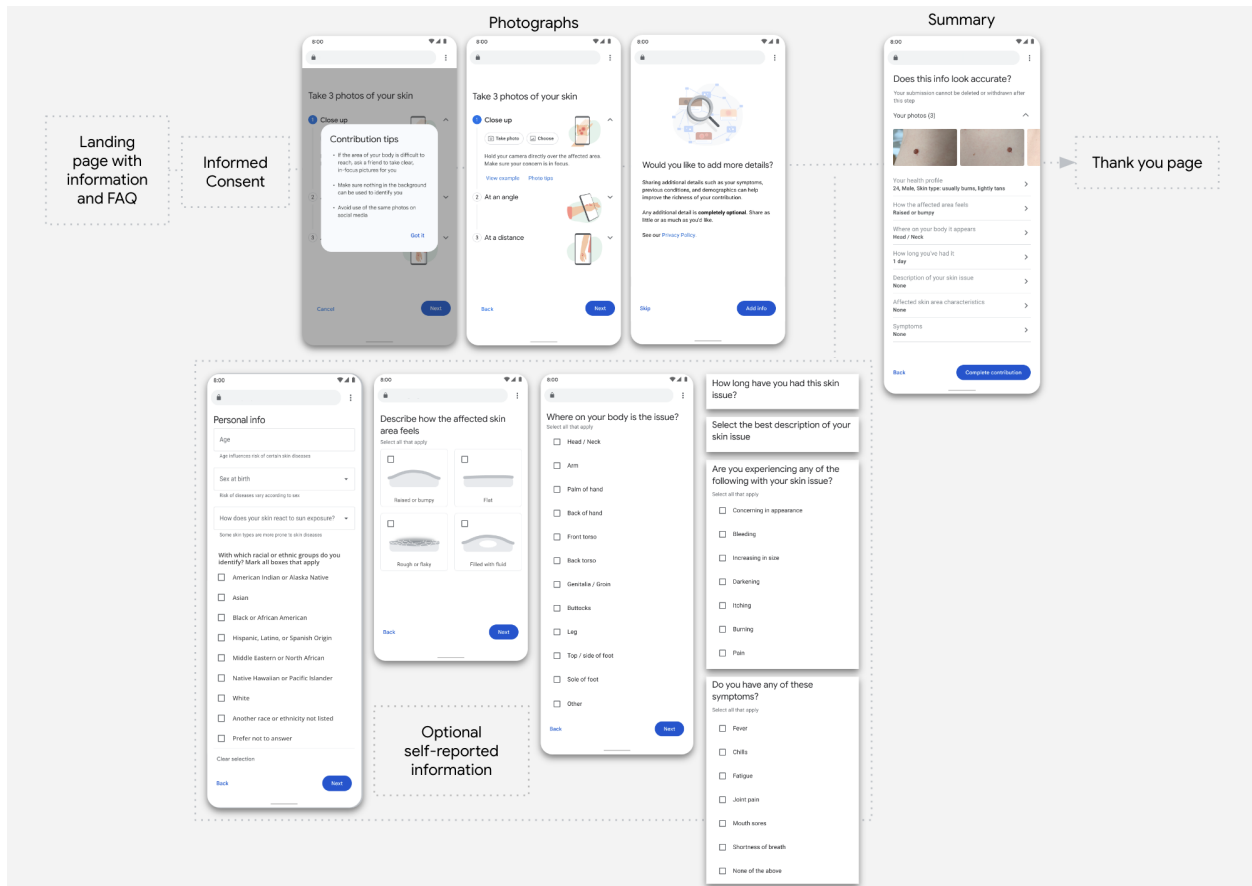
Landing page with information and FAQ

Informed Consent

Photographs

8:00

Take 3 photos of your skin

1 Close up

Contribution tips

• If the area of your body is difficult to reach, ask a friend to take clear, in-focus pictures for you

• Make sure nothing in the background can be used to identify you

• Avoid use of the same photos on social media

Got it

Cancel

Next

8:00

Take 3 photos of your skin

1 Close up

Take photo

Choose

Hold your camera directly over the affected area. Make sure your concern is in focus.

View example

Photo tips

2 At an angle

3 At a distance

Back

Next

8:00

Would you like to add more details?

Sharing additional details such as your symptoms, previous conditions, and demographics can help improve the richness of your contribution.

Any additional detail is completely optional. Share as little or as much as you'd like.

See our Privacy Policy.

Skip

Add info

Summary

8:00

Does this info look accurate?

Your submission cannot be deleted or withdrawn after this step

Your photos (3)

Your health profile
24, Male, Skin type: usually burns, lightly tans

How the affected area feels
Raised or bumpy

Where on your body it appears
Head / Neck

How long you've had it
1 day

Description of your skin issue
None

Affected skin area characteristics
None

Symptoms
None

Back

Complete contribution

Thank you page

8:00

Personal info

Age

Age influences risk of certain skin diseases

Sex at birth

Risk of diseases vary according to sex

How does your skin react to sun exposure?

Some skin types are more prone to skin diseases

With which racial or ethnic groups do you identify? Mark all boxes that apply

American Indian or Alaska Native

Asian

Black or African American

Hispanic, Latino, or Spanish Origin

Middle Eastern or North African

Native Hawaiian or Pacific Islander

White

Another race or ethnicity not listed

Prefer not to answer

Clear selection

Back

Next

8:00

Describe how the affected skin area feels

Select all that apply

Raised or bumpy

Flat

Rough or flaky

Filled with fluid

Back

Next

Optional self-reported information

8:00

Where on your body is the issue?

Select all that apply

Head / Neck

Arm

Palm of hand

Back of hand

Front torso

Back torso

Genitalia / Groin

Buttocks

Leg

Top / side of foot

Sole of foot

Other

Back

Next

How long have you had this skin issue?

Select the best description of your skin issue

Are you experiencing any of the following with your skin issue?

Select all that apply

Concerning in appearance

Bleeding

Increasing in size

Darkening

Itching

Burning

Pain

Do you have any of these symptoms?

Select all that apply

Fever

Chills

Fatigue

Joint pain

Mouth sores

Shortness of breath

None of the above